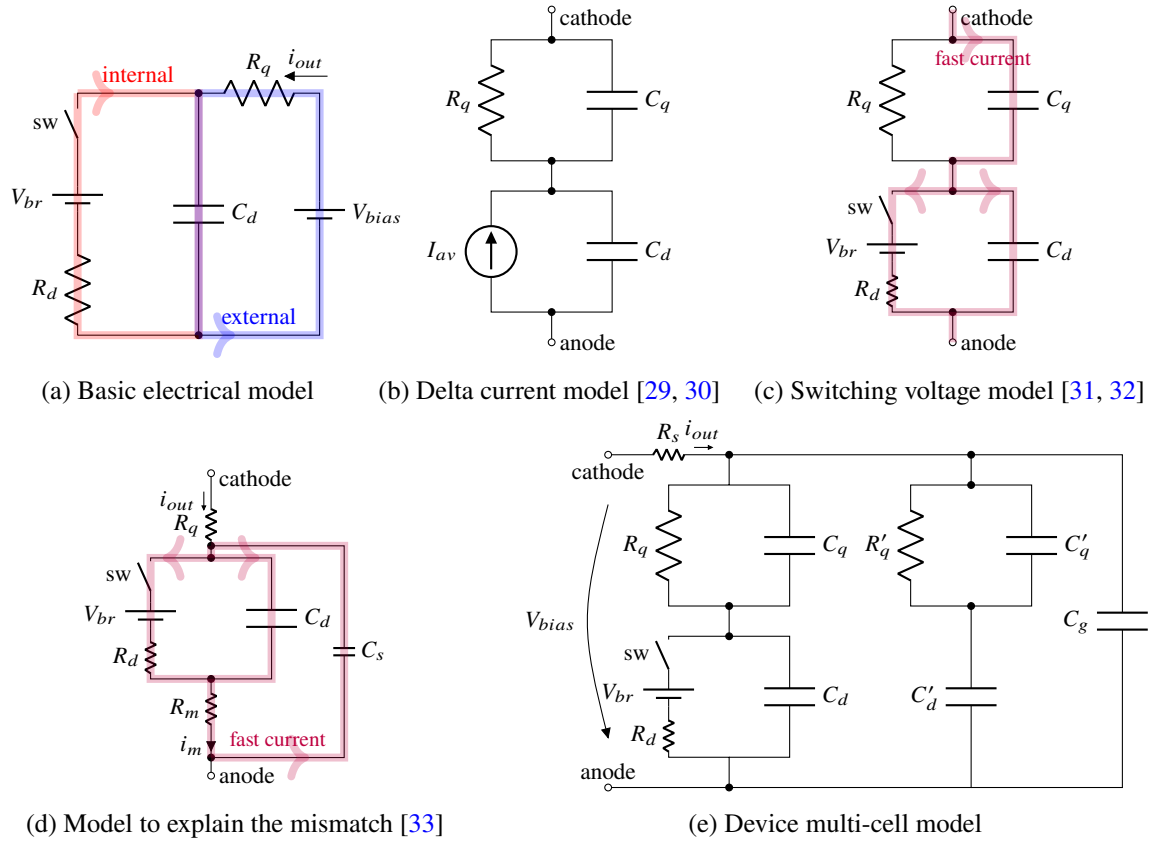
internal
$R_q$ $i_{out}$
sw
$V_{br}$
$C_d$
$V_{bias}$
$R_d$
external

(a) Basic electrical model

cathode
$R_q$
$C_q$
$I_{av}$
$C_d$
anode

(b) Delta current model [29, 30]

cathode
fast current
$R_q$
$C_q$
sw
$V_{br}$
$C_d$
$R_d$
anode

(c) Switching voltage model [31, 32]

cathode
$i_{out}$
$R_q$
sw
$V_{br}$
$C_d$
$R_d$
$C_s$
$R_m$
$i_m$
fast current
anode

(d) Model to explain the mismatch [33]

$R_s$ $i_{out}$
cathode
$R_q$
$C_q$
$R'_q$
$C'_q$
$V_{bias}$
$C_g$
sw
$V_{br}$
$C_d$
$C'_d$
$R_d$
anode

(e) Device multi-cell model